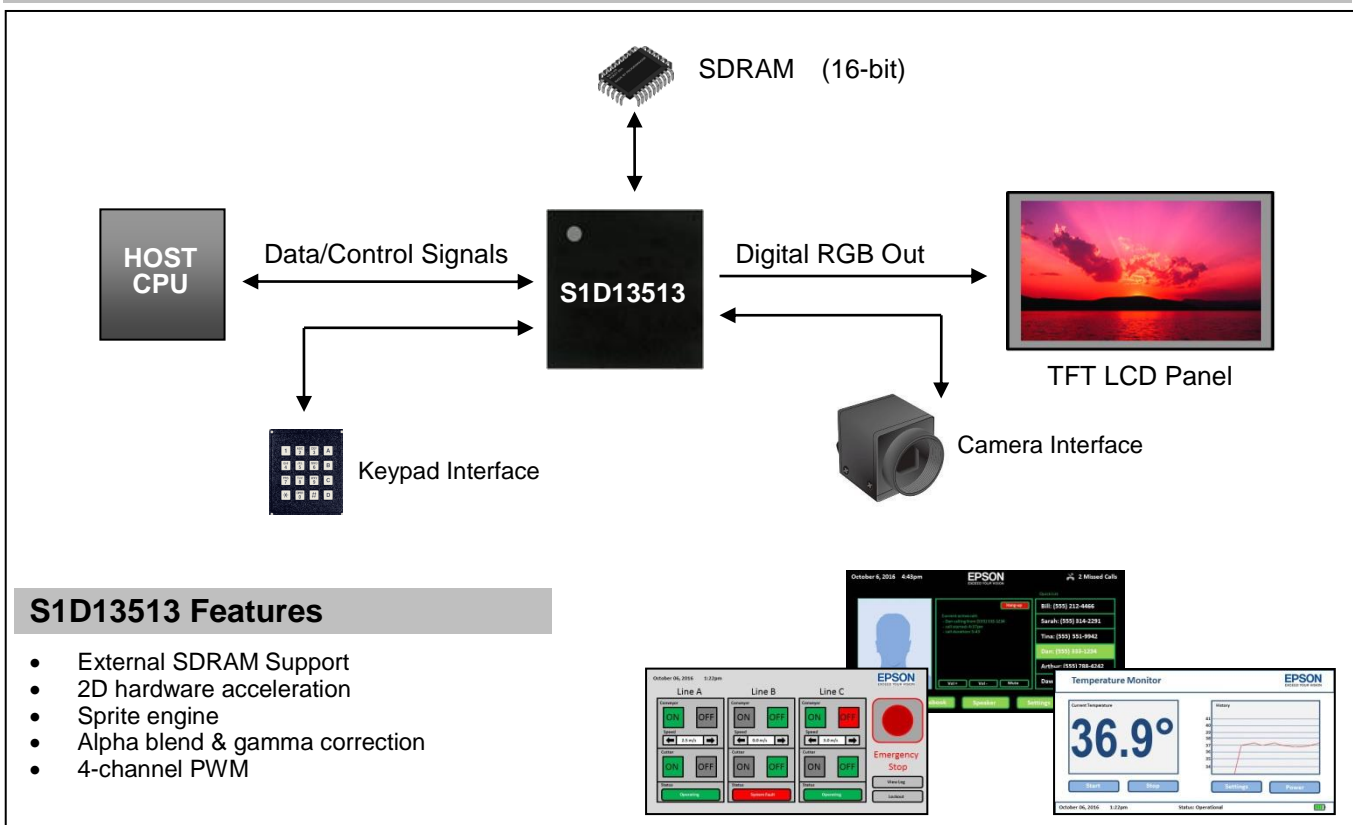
SDRAM (16-bit)

HOST CPU

Data/Control Signals

S1D13513

Digital RGB Out

TFT LCD Panel

Camera Interface

Keypad Interface

S1D13513 Features

- External SDRAM Support
- 2D hardware acceleration
- Sprite engine
- Alpha blend & gamma correction
- 4-channel PWM

October 6, 2016 4:43pm
EPSON
2 Missed Calls
Hang up
Bill: (555) 212-4466
Sarah: (555) 314-2291
Tina: (555) 551-9942
Dan: (555) 333-1234
Arthur: (555) 788-6242
Dav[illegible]
Vol+
Vol-
Mute
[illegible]book
Speaker
Settings

October 06, 2016 1:22pm
EPSON
Line A
Line B
Line C
Conveyor
ON
OFF
Speed
Cutter
Status
Operating
System Fault
Emergency Stop
View Log
Lockout

Temperature Monitor
EPSON
Current Temperature
History
36.9°
Start
Stop
Settings
Power
October 06, 2016 1:22pm
Status: Operational